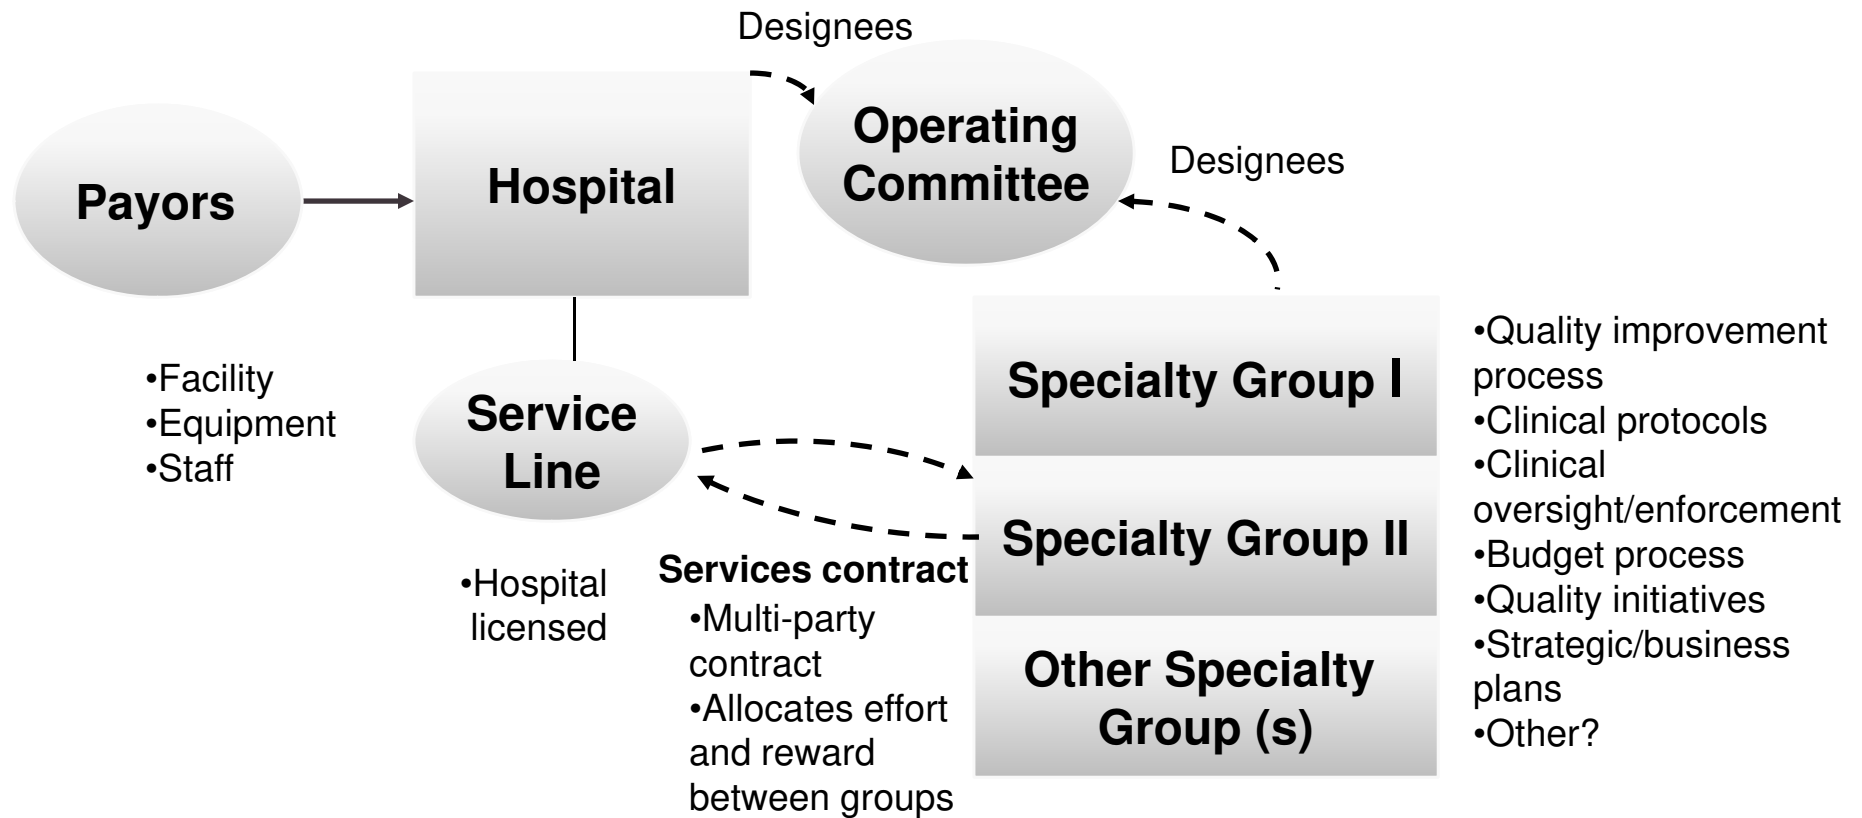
Designees

Payors

Hospital

Operating Committee

Designees

•Facility
•Equipment
•Staff

Service Line

Specialty Group I

Specialty Group II

Other Specialty Group (s)

•Quality improvement process
•Clinical protocols
•Clinical oversight/enforcement
•Budget process
•Quality initiatives
•Strategic/business plans
•Other?

•Hospital licensed

Services contract
•Multi-party contract
•Allocates effort and reward between groups